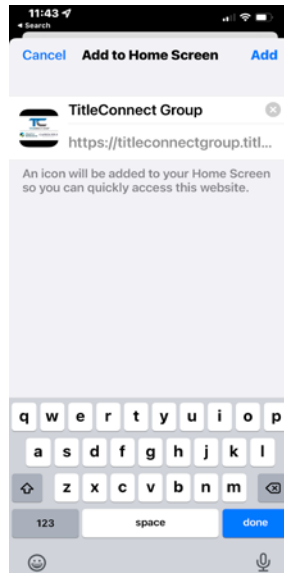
11:43
◂ Search

Cancel Add to Home Screen Add

TitleConnect Group
https://titleconnectgroup.titl...

An icon will be added to your Home Screen so you can quickly access this website.

q w e r t y u i o p
a s d f g h j k l
z x c v b n m
123 space done